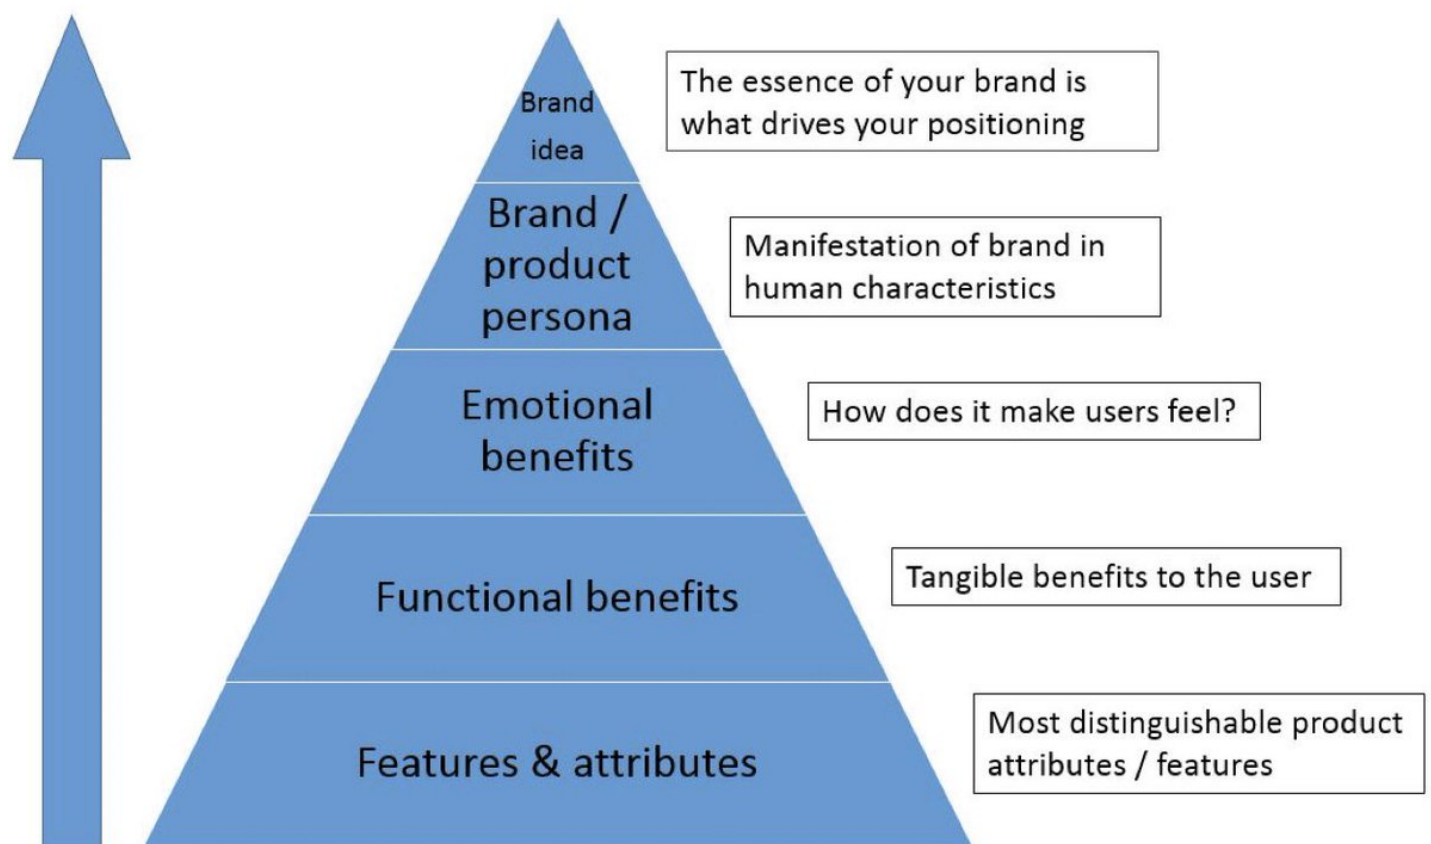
Brand idea

The essence of your brand is what drives your positioning

Brand / product persona

Manifestation of brand in human characteristics

Emotional benefits

How does it make users feel?

Functional benefits

Tangible benefits to the user

Features & attributes

Most distinguishable product attributes / features